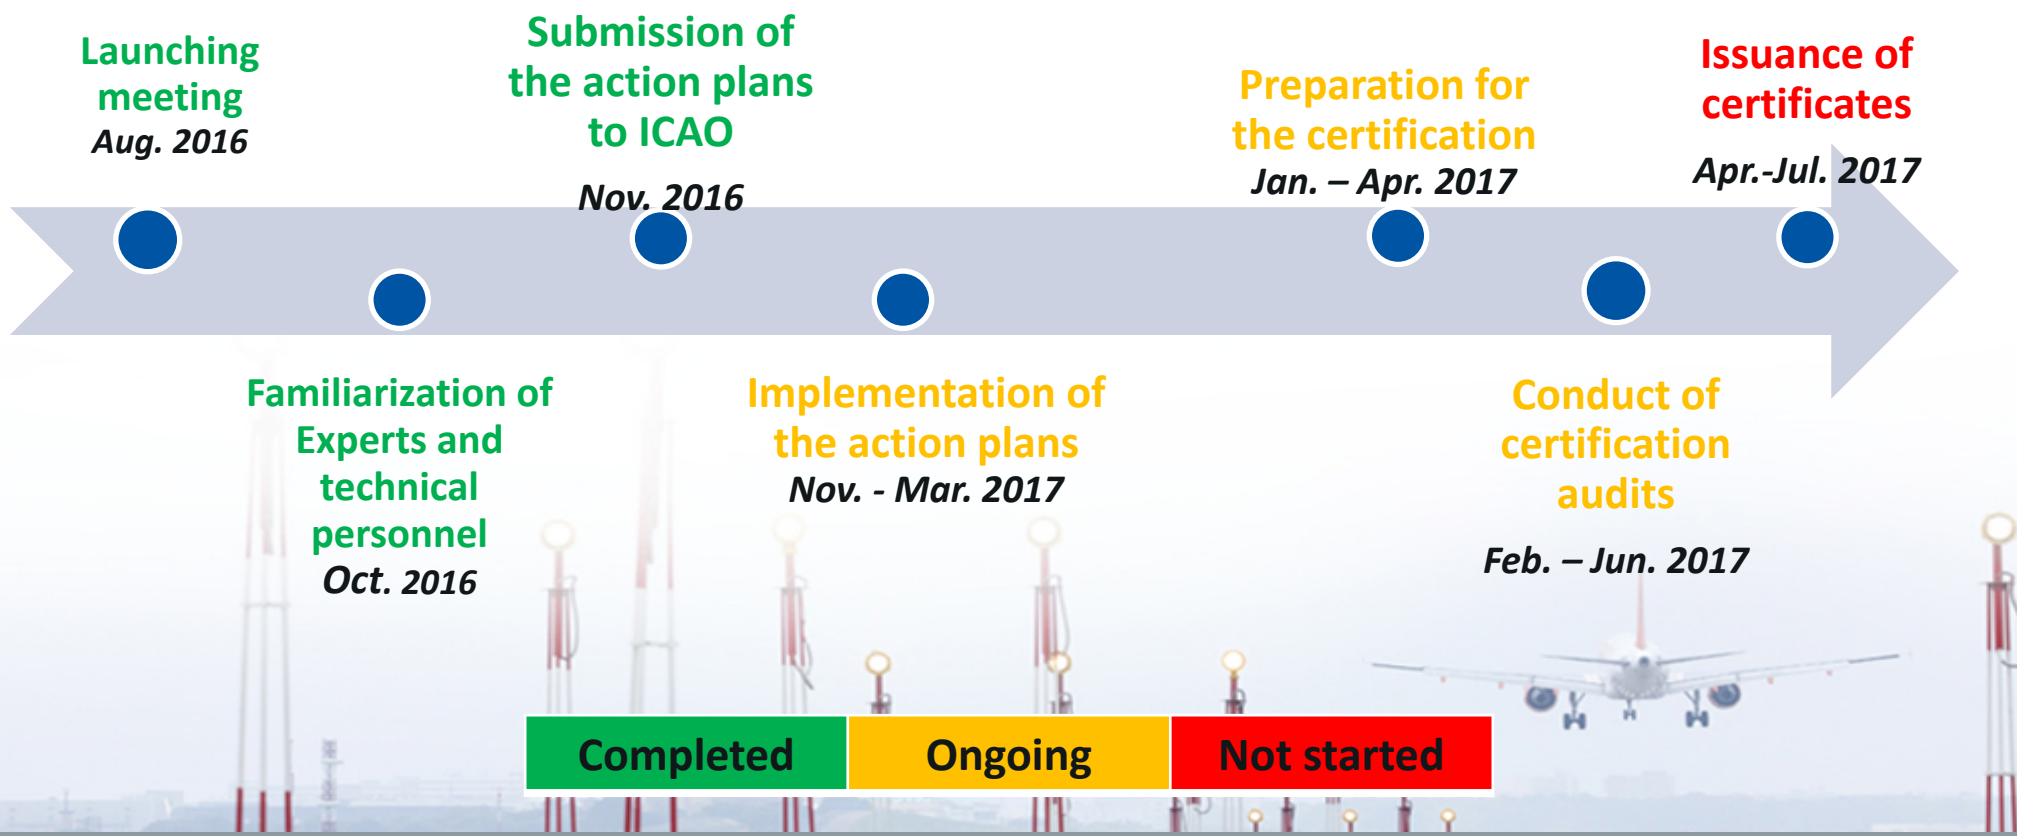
Launching meeting
Aug. 2016

Submission of the action plans to ICAO
Nov. 2016

Preparation for the certification
Jan. – Apr. 2017

Issuance of certificates
Apr.-Jul. 2017

Familiarization of Experts and technical personnel
Oct. 2016

Implementation of the action plans
Nov. - Mar. 2017

Conduct of certification audits
Feb. – Jun. 2017

| Completed | Ongoing | Not started |
|---|---|---|